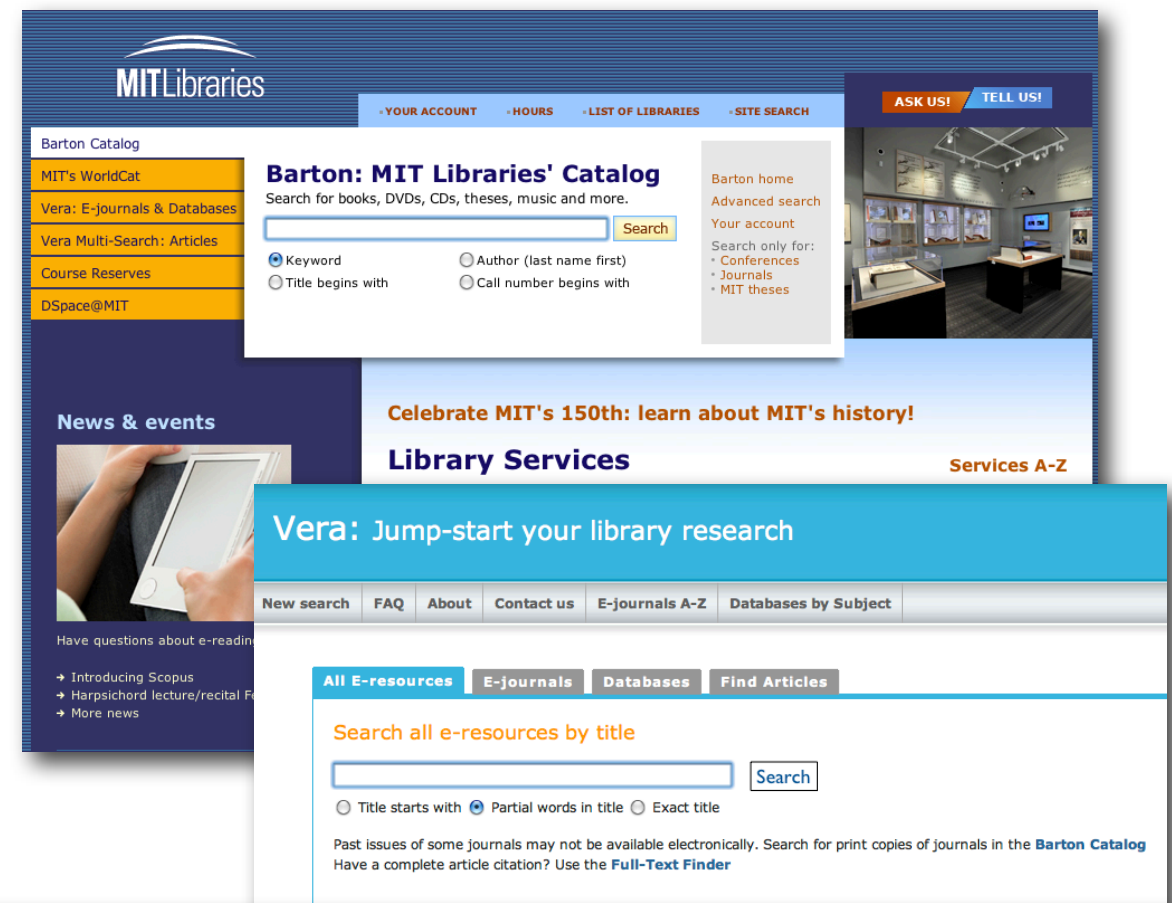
MITLibraries

YOUR ACCOUNT · HOURS · LIST OF LIBRARIES · SITE SEARCH

ASK US! TELL US!

Barton Catalog
MIT's WorldCat
Vera: E-journals & Databases
Vera Multi-Search: Articles
Course Reserves
DSpace@MIT

Barton: MIT Libraries' Catalog
Search for books, DVDs, CDs, theses, music and more.

Search

Keyword
Author (last name first)
Title begins with
Call number begins with

Barton home
Advanced search
Your account
Search only for:
Conferences
Journals
MIT theses

News & events

Have questions about e-reading

Introducing Scopus
Harpsichord lecture/recital F
More news

Celebrate MIT's 150th: learn about MIT's history!

Library Services

Services A-Z

Vera: Jump-start your library research

New search | FAQ | About | Contact us | E-journals A-Z | Databases by Subject

All E-resources | E-journals | Databases | Find Articles

Search all e-resources by title

Search

Title starts with  Partial words in title  Exact title

Past issues of some journals may not be available electronically. Search for print copies of journals in the Barton Catalog
Have a complete article citation? Use the Full-Text Finder